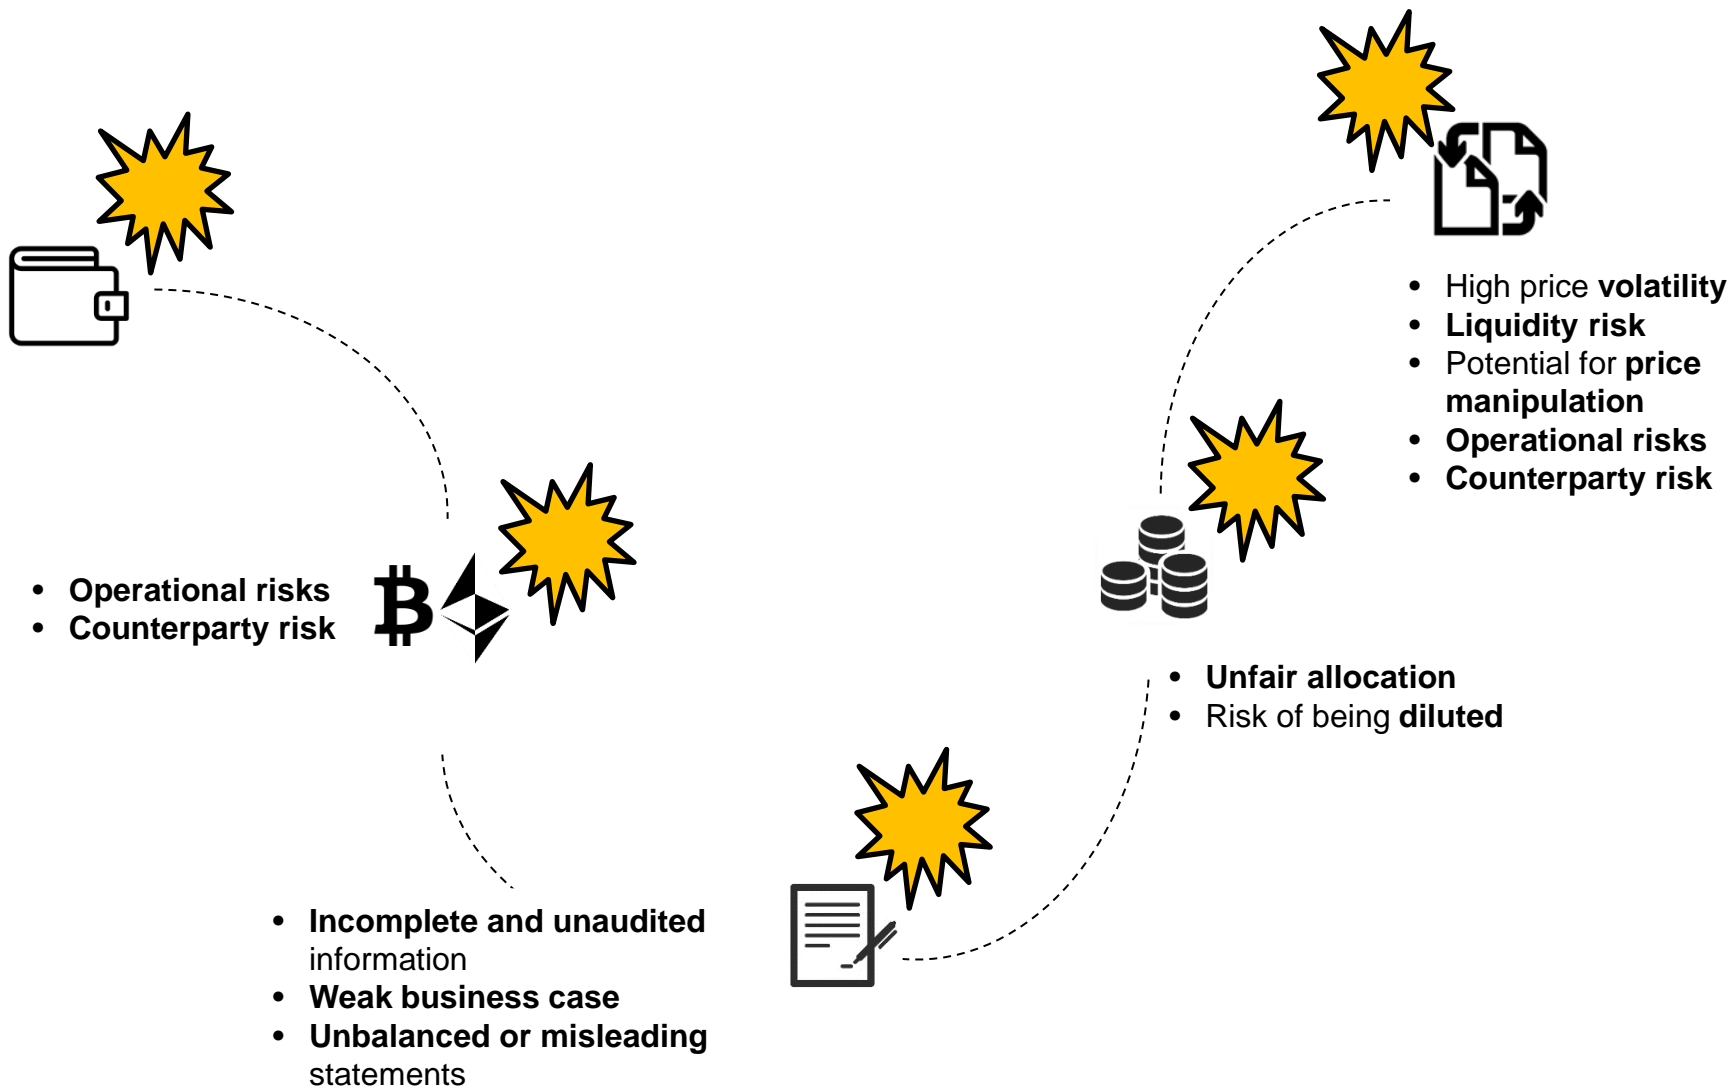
- High price **volatility**
- **Liquidity risk**
- Potential for **price manipulation**
- **Operational risks**
- **Counterparty risk**

- **Operational risks**
- **Counterparty risk**

- **Unfair allocation**
- Risk of being **diluted**

- **Incomplete and unaudited** information
- **Weak business case**
- **Unbalanced or misleading** statements